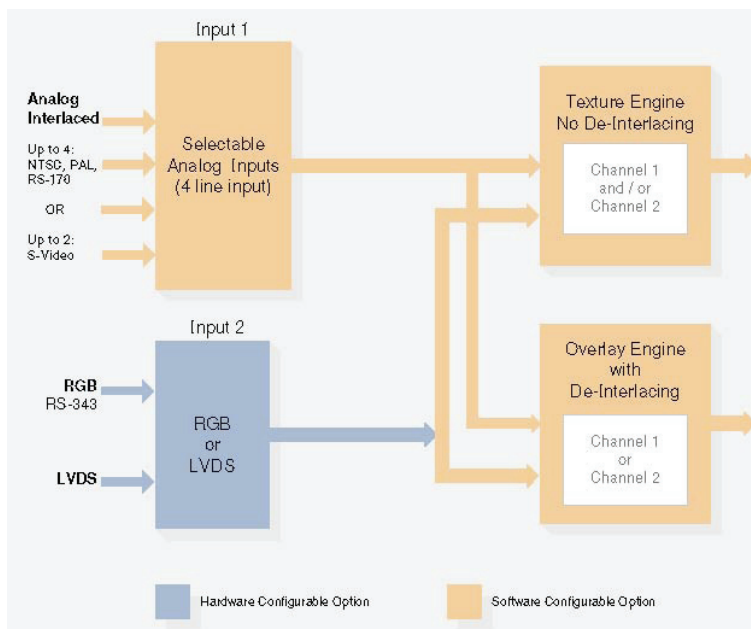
Input 1

Analog Interlaced

Up to 4: NTSC, PAL, RS-170

OR

Up to 2: S-Video

Selectable Analog Inputs (4 line input)

Texture Engine No De-Interlacing

Channel 1 and / or Channel 2

Input 2

RGB RS-343

LVDS

RGB or LVDS

Overlay Engine with De-Interlacing

Channel 1 or Channel 2

Hardware Configurable Option

Software Configurable Option